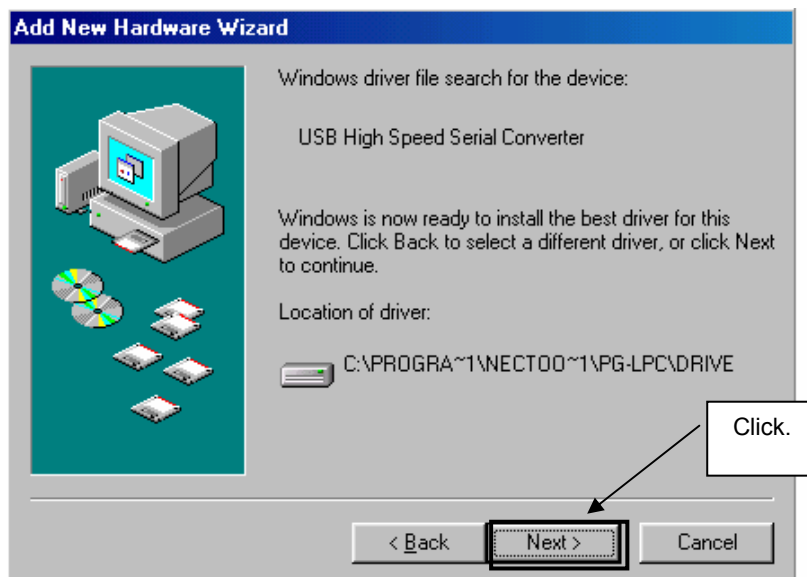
Add New Hardware Wizard

Windows driver file search for the device:

USB High Speed Serial Converter

Windows is now ready to install the best driver for this device. Click Back to select a different driver, or click Next to continue.

Location of driver:

C:\PROGRA~1\NECTOO~1\PG-LPC\DRIVE

Click.

< Back

Next >

Cancel